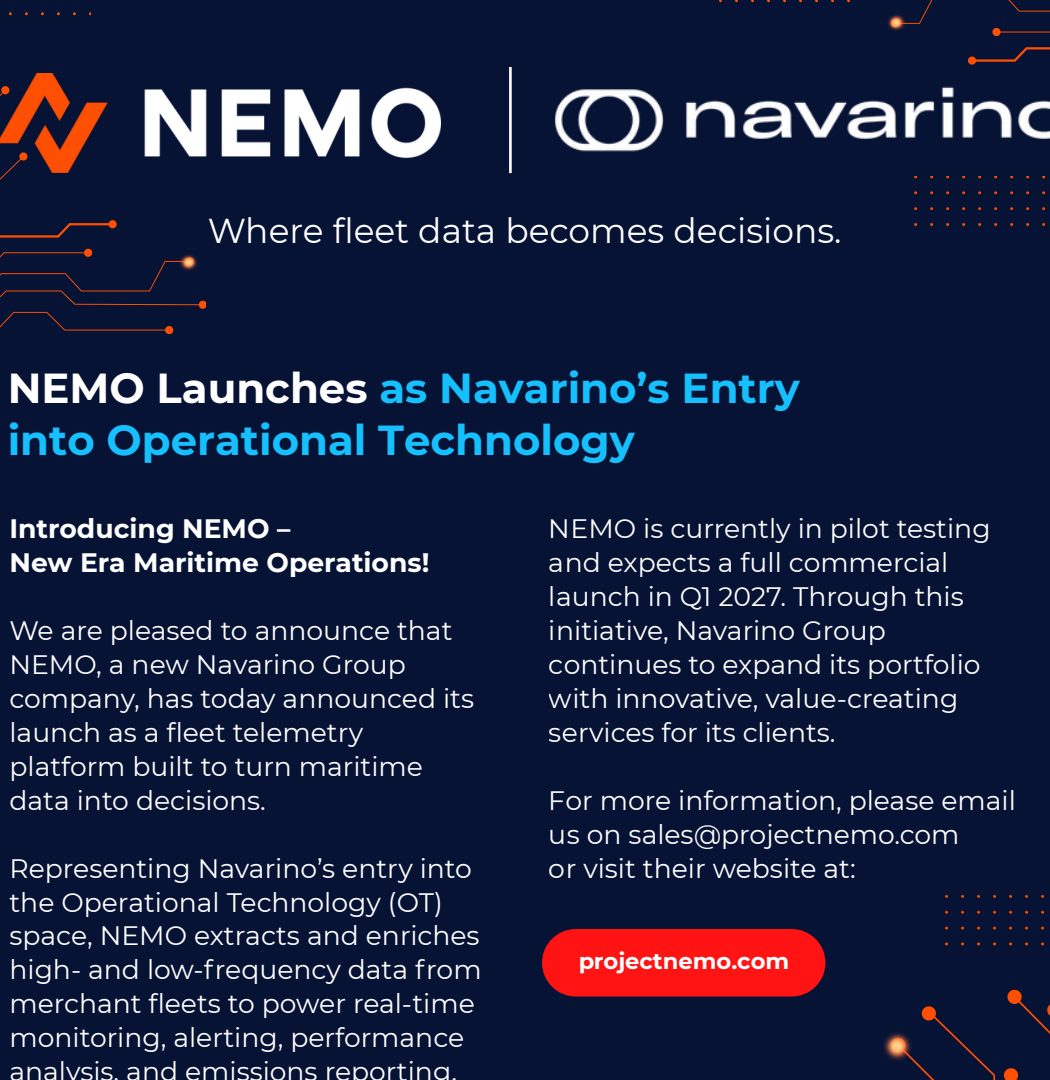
NEMO | navarino

Where fleet data becomes decisions.

NEMO Launches as Navarino's Entry into Operational Technology

Introducing NEMO – New Era Maritime Operations!

We are pleased to announce that NEMO, a new Navarino Group company, has today announced its launch as a fleet telemetry platform built to turn maritime data into decisions.

Representing Navarino's entry into the Operational Technology (OT) space, NEMO extracts and enriches high- and low-frequency data from merchant fleets to power real-time monitoring, alerting, performance analysis, and emissions reporting.

NEMO is currently in pilot testing and expects a full commercial launch in Q1 2027. Through this initiative, Navarino Group continues to expand its portfolio with innovative, value-creating services for its clients.

For more information, please email us on sales@projectnemo.com or visit their website at:

projectnemo.com